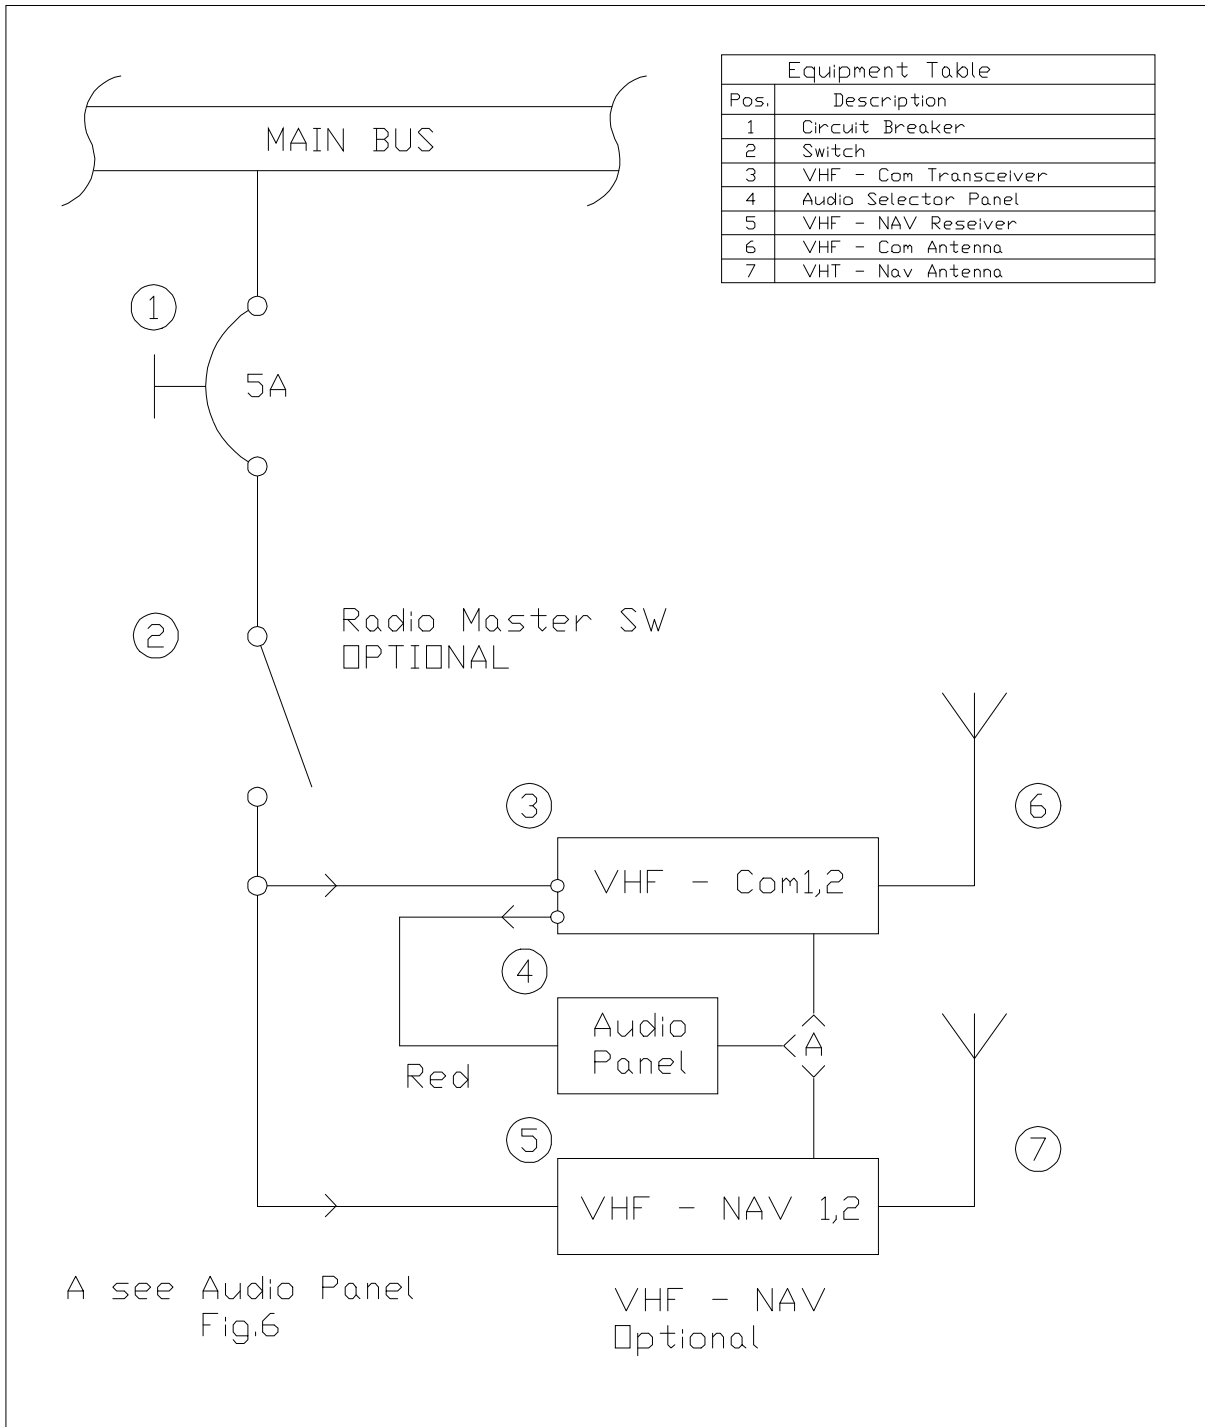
| Equipment Table | |
|---|---|
| Pos. | Description |
| 1 | Circuit Breaker |
| 2 | Switch |
| 3 | VHF - Com Transceiver |
| 4 | Audio Selector Panel |
| 5 | VHF - NAV Reseiver |
| 6 | VHF - Com Antenna |
| 7 | VHT - Nav Antenna |

MAIN BUS

1

5A

2

Radio Master SW
OPTIONAL

3

6

VHF - Com1,2

4

Audio Panel

A

Red

5

7

VHF - NAV 1,2

A see Audio Panel
Fig.6

VHF - NAV
Optional